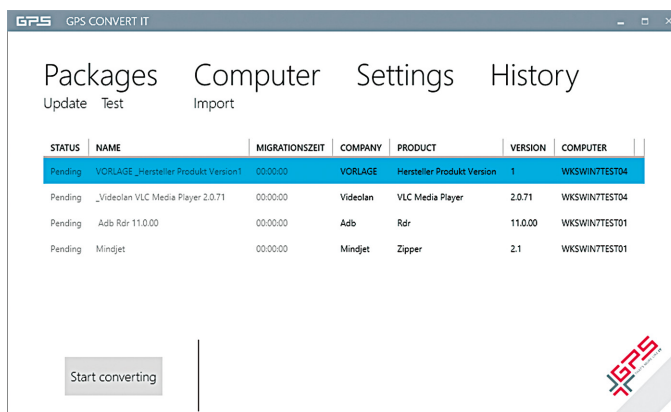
GPS GPS CONVERT IT

Packages Computer Settings History
Update Test Import

| STATUS | NAME | MIGRATIONSZEIT | COMPANY | PRODUCT | VERSION | COMPUTER |
|---|---|---|---|---|---|---|
| Pending | VORLAGE _Hersteller Produkt Version1 | 00:00:00 | VORLAGE | Hersteller Produkt Version | 1 | WKSWIN7TEST04 |
| Pending | _Videolan VLC Media Player 2.0.71 | 00:00:00 | Videolan | VLC Media Player | 2.0.71 | WKSWIN7TEST04 |
| Pending | Adb Rdr 11.0.00 | 00:00:00 | Adb | Rdr | 11.0.00 | WKSWIN7TEST01 |
| Pending | Mindjet | 00:00:00 | Mindjet | Zipper | 2.1 | WKSWIN7TEST01 |

Start converting

GPS